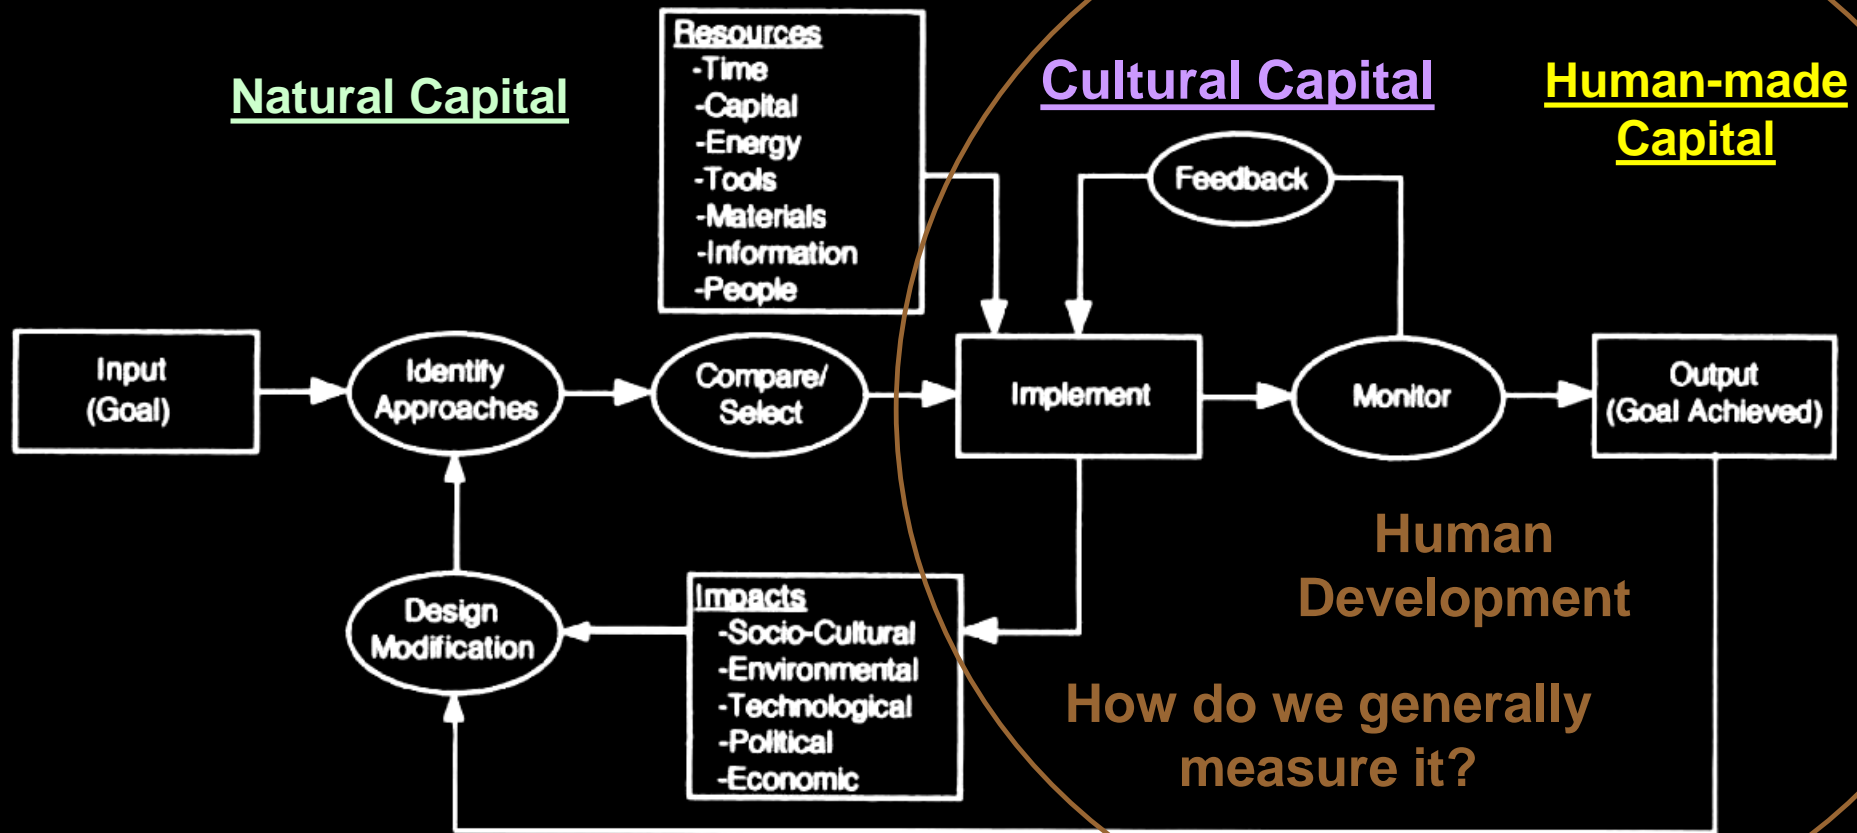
Natural Capital

Resources
-Time
-Capital
-Energy
-Tools
-Materials
-Information
-People

Cultural Capital

Human-made Capital

Feedback

Input (Goal)

Identify Approaches

Compare/ Select

Implement

Monitor

Output (Goal Achieved)

Human Development

Design Modification

Impacts
-Socio-Cultural
-Environmental
-Technological
-Political
-Economic

How do we generally measure it?